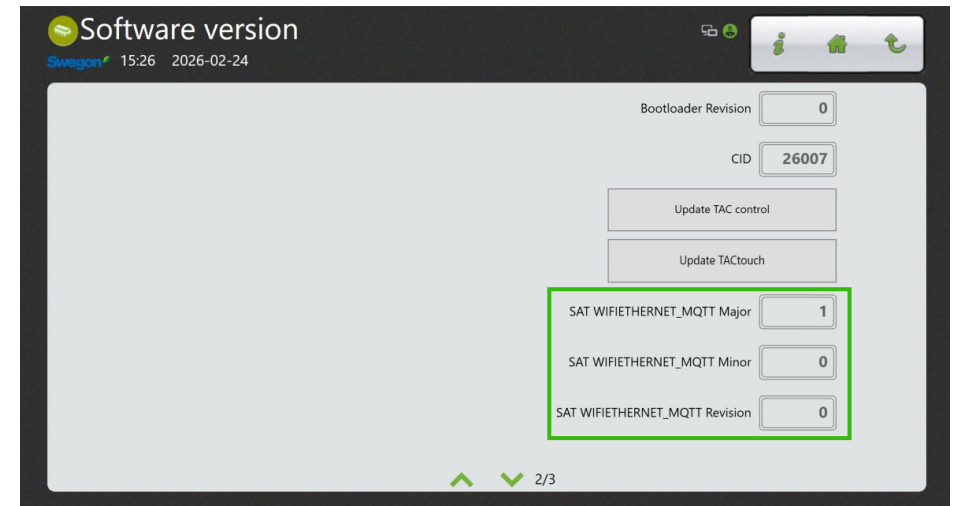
Software version

Swegon 15:26 2026-02-24

i

Bootloader Revision 0

CID 26007

Update TAC control

Update TACtouch

SAT WIFIETHERNET_MQTT Major 1

SAT WIFIETHERNET_MQTT Minor 0

SAT WIFIETHERNET_MQTT Revision 0

2/3